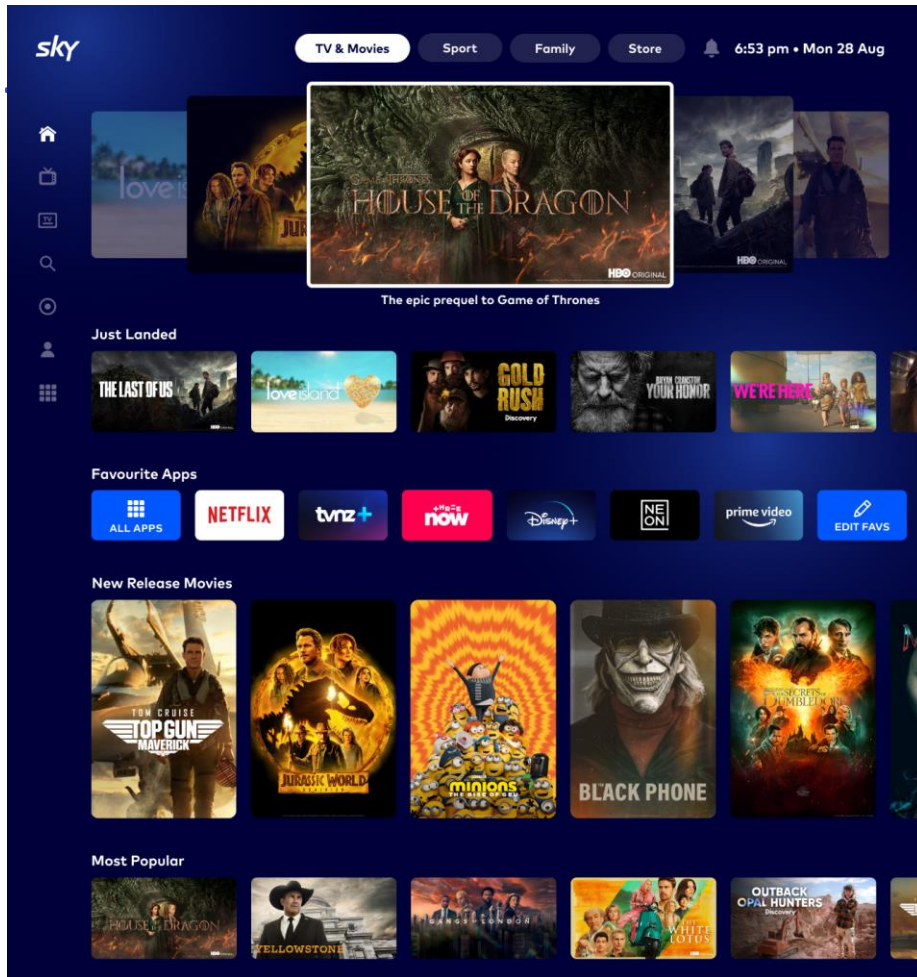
sky

TV & Movies Sport Family Store 6:53 pm • Mon 28 Aug

love is

JUR

GAME OF THRONES
HOUSE OF THE DRAGON
HBO ORIGINAL

HBO ORIGINAL

The epic prequel to Game of Thrones

Just Landed

THE LAST OF US

love island

GOLD RUSH
Discovery

BRYAN CRANSTON
YOUR HONOR

WE'RE HERE

Favourite Apps

ALL APPS
NETFLIX
tvnz+
now
Disney+
NEON
prime video
EDIT FAVS

New Release Movies

TOM CRUISE
TOP GUN MAVERICK

JURASSIC WORLD

minions

SECRETS OF DUMBLEDORE

BLACK PHONE

Most Popular

HOUSE OF THE DRAGON

YELLOWSTONE

GANGS OF LONDON

THE WHITE LOTUS

OUTBACK OPAL HUNTERS
Discovery